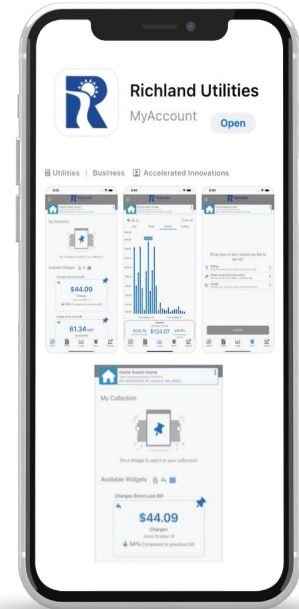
Richland Utilities

MyAccount

Open

Utilities | Business | Accelerated Innovations

$44.09

61.34

$44.09

$124.07

My Collection

Pin a Widget to add it to your collection!

Available Widgets

Charges Since Last Bill

$44.09

Charges

since October 18

54% Compared to previous bill